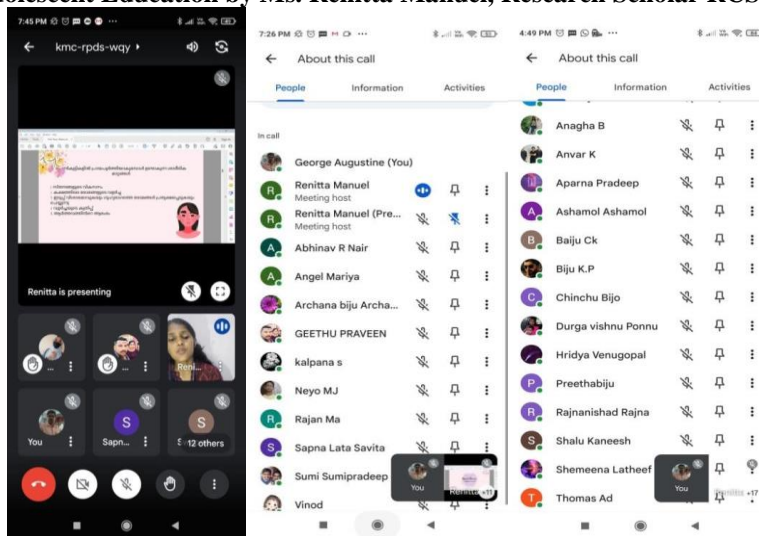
lolescent Education by Ms. Renitta Manuel, Research Scholar RCS

7:45 PM
kmc-rpds-wqy
Renitta is presenting
You
Sapn...
Reni...
12 others
S
S

7:26 PM
About this call
People Information Activities
In call
George Augustine (You)
Renitta Manuel
Meeting host
Renitta Manuel (Pre...
Meeting host
Abhinav R Nair
Angel Mariya
Archana biju Archa...
GEETHU PRAVEEN
kalpana s
Neyo MJ
Rajan Ma
Sapna Lata Savita
Sumi Sumipradeep
Vinod
You
Renitta +17

4:49 PM
About this call
People Information Activities
Anagha B
Anvar K
Aparna Pradeep
Ashamol Ashamol
Baiju Ck
Biju K.P
Chinchu Bijo
Durga vishnu Ponnu
Hridya Venugopal
Preethabiju
Rajnanishad Rajna
Shalu Kaneesh
Shemeena Latheef
Thomas Ad
You
+17